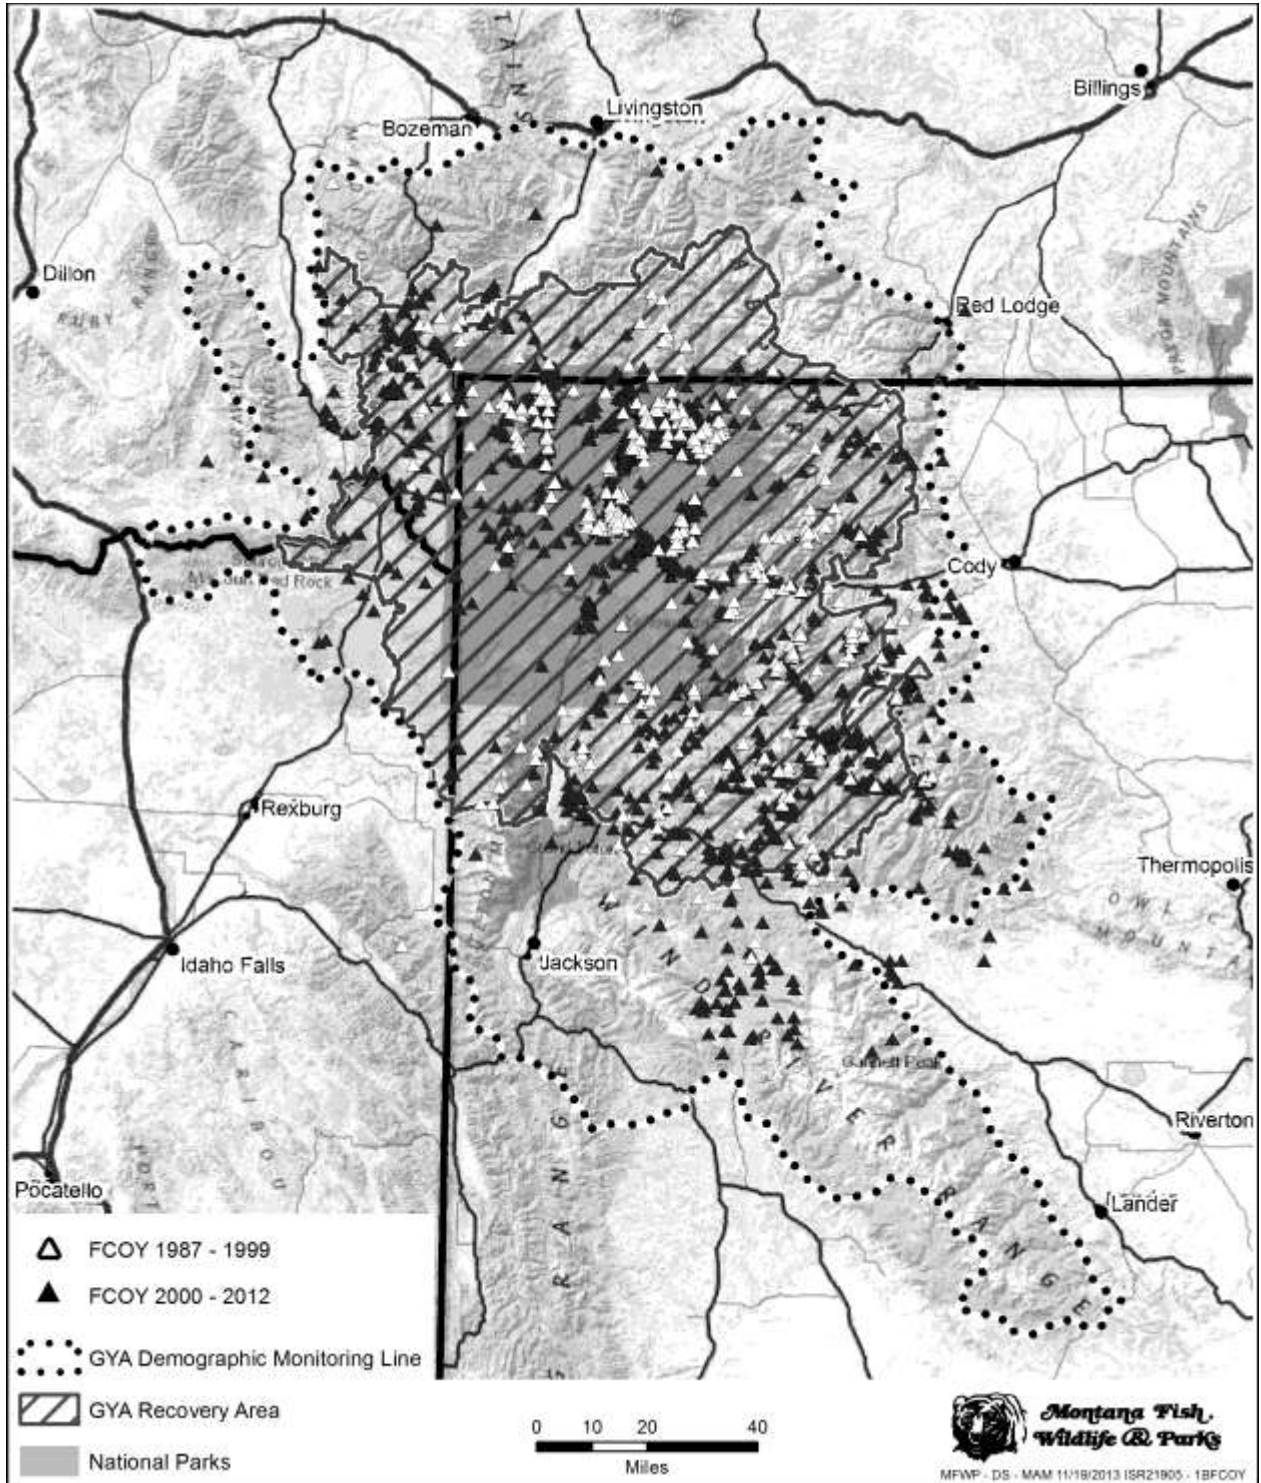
Billings
Livingston
Bozeman
Dillon
Red Lodge
PRYOR MOUNTAINS
Cody
Rexburg
Thermopolis
OWL CREEK MOUNTAINS
Idaho Falls
Jackson
WIND RIVER RANGE
Gannett Peak
Riverton
Lander
Pocatello
RANGE

FCOY 1987 - 1999
FCOY 2000 - 2012
GYA Demographic Monitoring Line
GYA Recovery Area
National Parks

0 10 20 40
Miles

Montana Fish, Wildlife & Parks
MFWP - DS - MAM 11/19/2013 ISR21905 - 1BFCOY